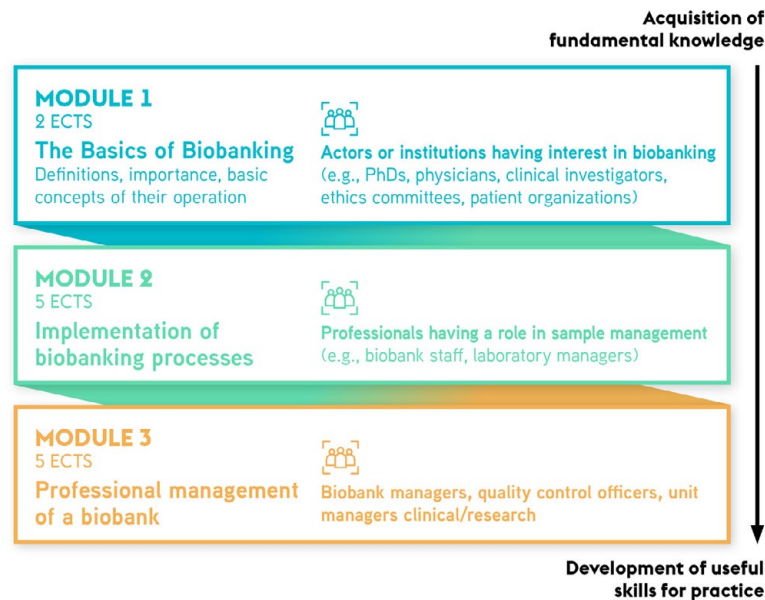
Acquisition of fundamental knowledge

MODULE 1
2 ECTS
The Basics of Biobanking
Definitions, importance, basic concepts of their operation

Actors or institutions having interest in biobanking
(e.g., PhDs, physicians, clinical investigators, ethics committees, patient organizations)

MODULE 2
5 ECTS
Implementation of biobanking processes

Professionals having a role in sample management
(e.g., biobank staff, laboratory managers)

MODULE 3
5 ECTS
Professional management of a biobank

Biobank managers, quality control officers, unit managers clinical/research

Development of useful skills for practice